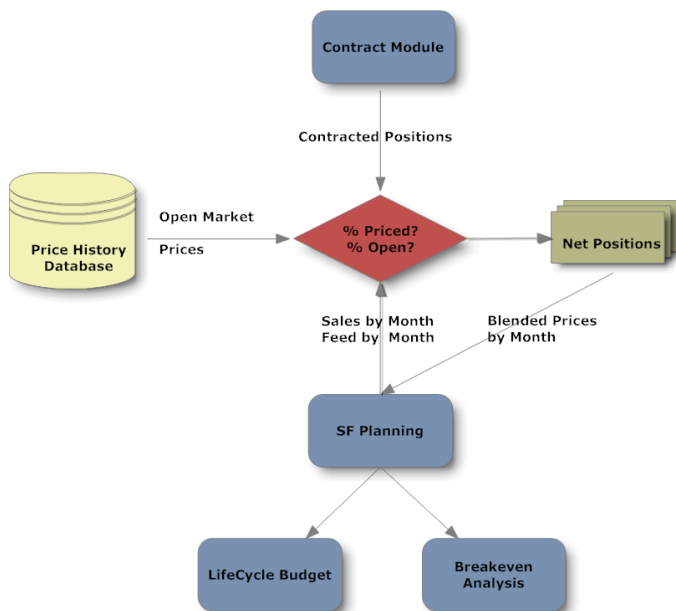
Contract Module

Contracted Positions

Price History Database

Open Market Prices

% Priced? % Open?

Net Positions

Sales by Month Feed by Month

Blended Prices by Month

SF Planning

LifeCycle Budget

Breakeven Analysis